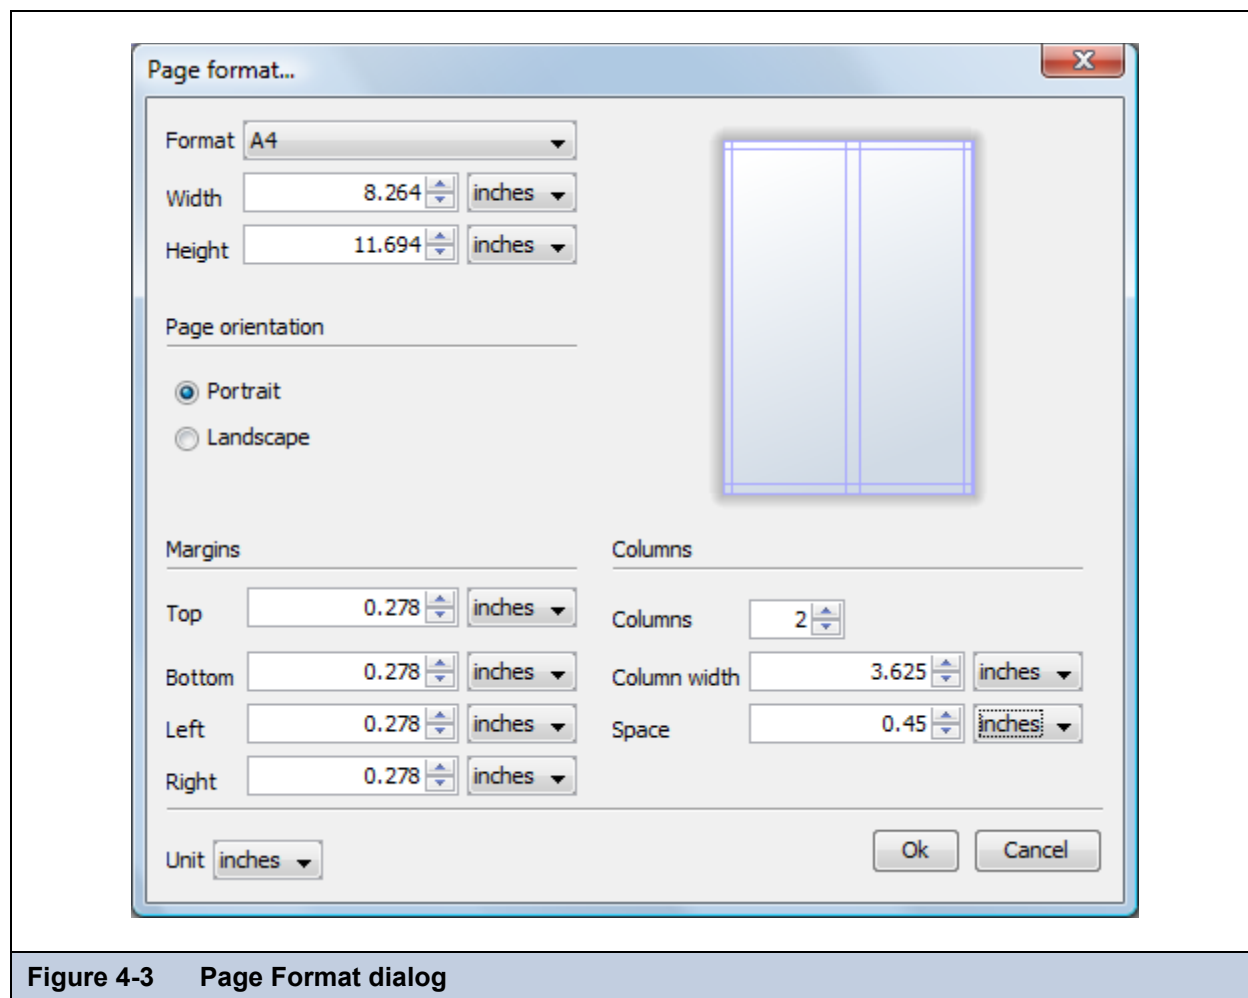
Page format...

Format A4
Width 8.264 inches
Height 11.694 inches

Page orientation
Portrait
Landscape

Margins
Top 0.278 inches
Bottom 0.278 inches
Left 0.278 inches
Right 0.278 inches

Columns
Columns 2
Column width 3.625 inches
Space 0.45 inches

Unit inches
Ok
Cancel

Figure 4-3 Page Format dialog